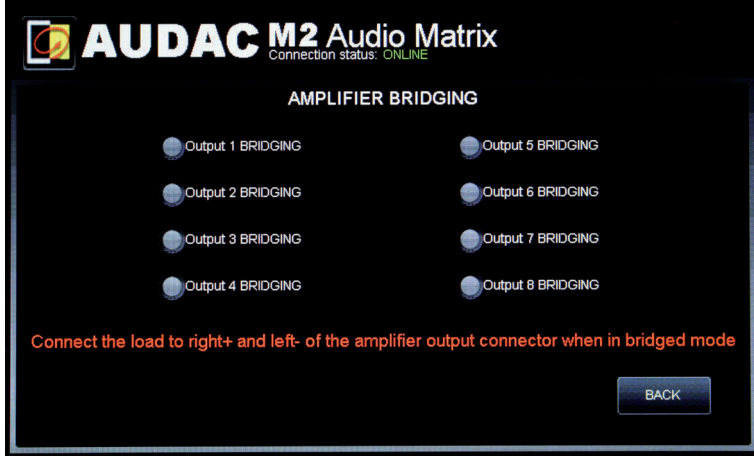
AUDAC M2 Audio Matrix
Connection status: ONLINE

AMPLIFIER BRIDGING

Output 1 BRIDGING

Output 2 BRIDGING

Output 3 BRIDGING

Output 4 BRIDGING

Output 5 BRIDGING

Output 6 BRIDGING

Output 7 BRIDGING

Output 8 BRIDGING

Connect the load to right+ and left- of the amplifier output connector when in bridged mode

BACK